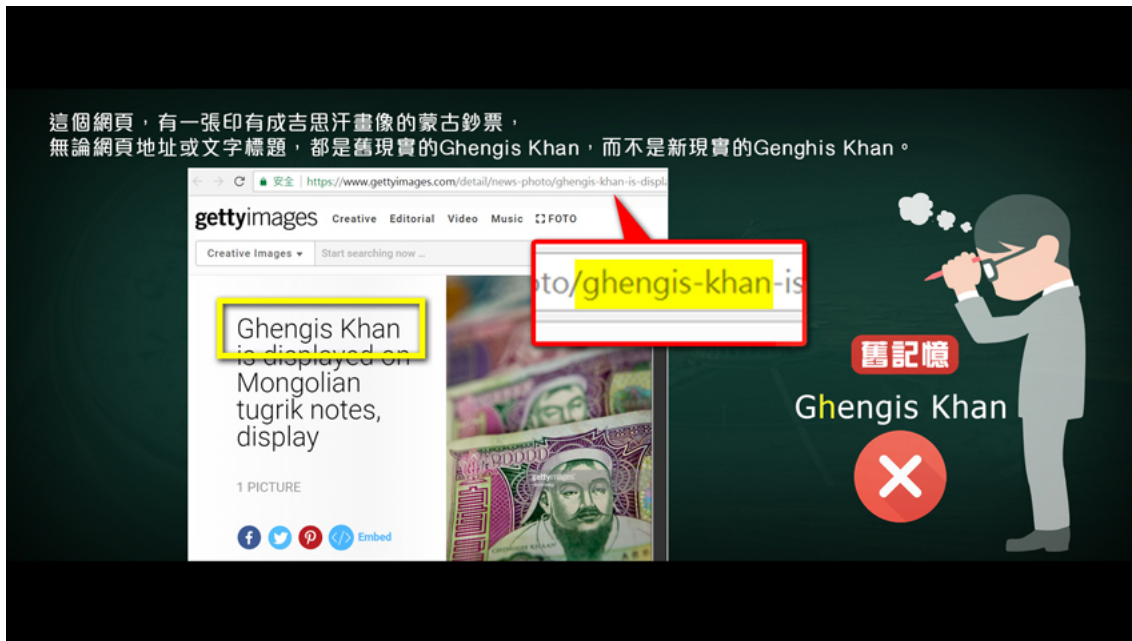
這個網頁，有一張印有成吉思汗畫像的蒙古鈔票，
無論網頁地址或文字標題，都是舊現實的Ghengis Khan，而不是新現實的Genghis Khan。

安全 | https://www.gettyimages.com/detail/news-photo/ghengis-khan-is-displ

gettyimages Creative Editorial Video Music FOTO

Creative Images ▾ Start searching now ...

oto/ghengis-khan-is

Ghengis Khan is displayed on Mongolian tugrik notes, display

1 PICTURE

Embed

舊記憶

Ghengis Khan